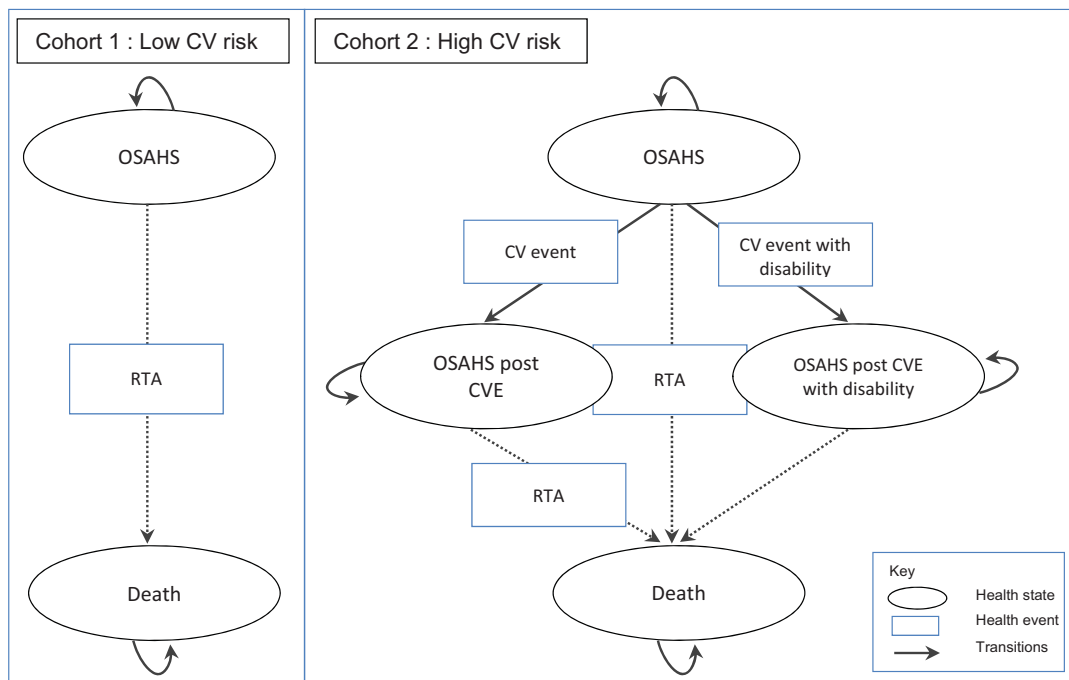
Cohort 1 : Low CV risk

OSAHS

RTA

Death

Cohort 2 : High CV risk

OSAHS

CV event

CV event with disability

OSAHS post CVE

RTA

OSAHS post CVE with disability

RTA

Death

Key
Health state
Health event
Transitions